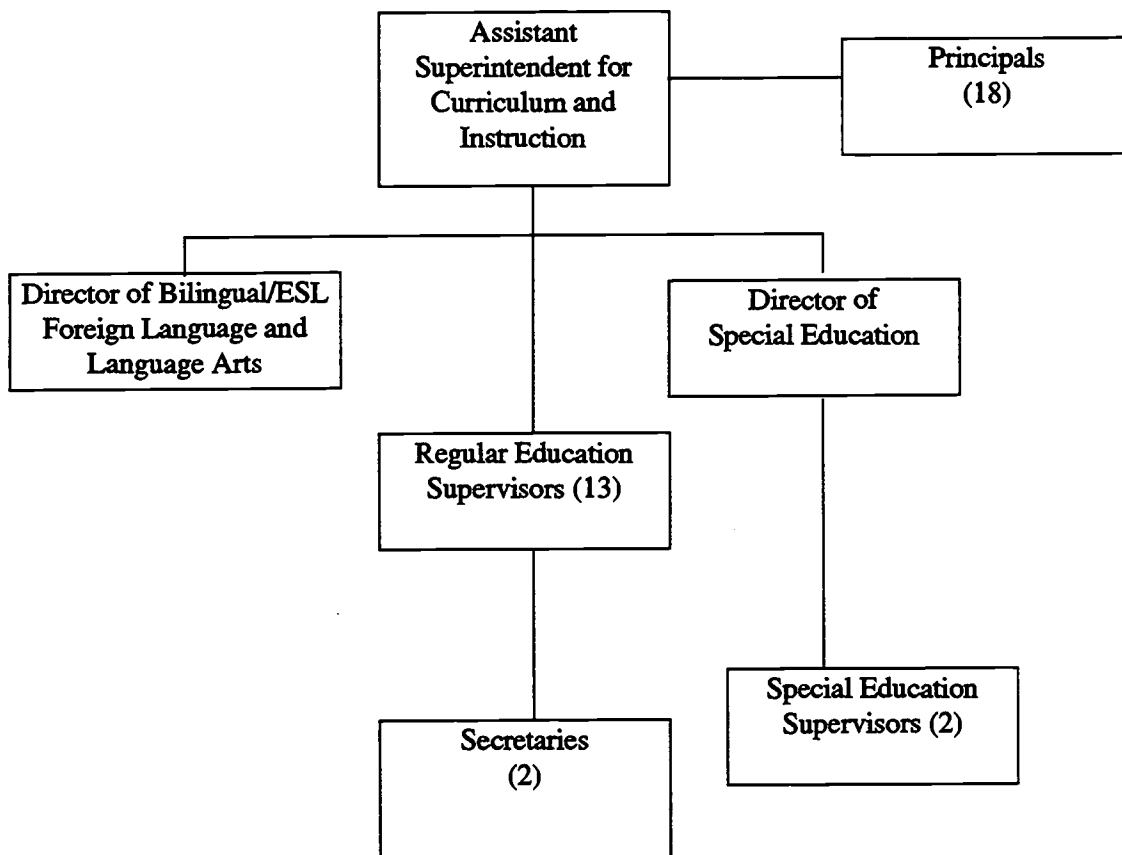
Assistant Superintendent for Curriculum and Instruction

Principals (18)

Director of Bilingual/ESL Foreign Language and Language Arts

Director of Special Education

Regular Education Supervisors (13)

Special Education Supervisors (2)

Secretaries (2)